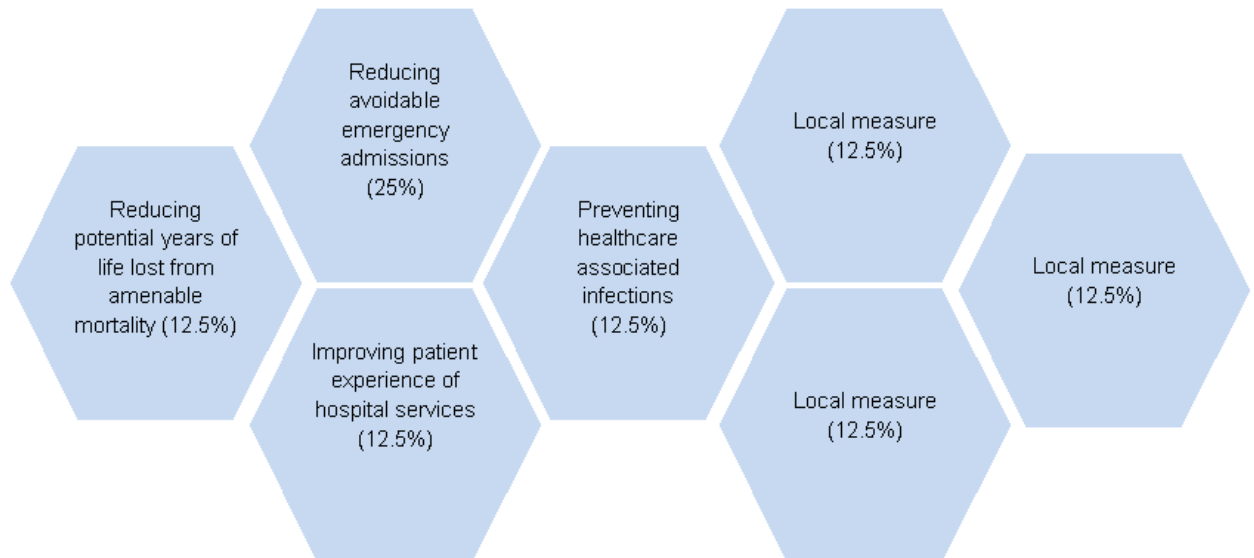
Reducing potential years of life lost from amenable mortality (12.5%)

Reducing avoidable emergency admissions (25%)

Improving patient experience of hospital services (12.5%)

Preventing healthcare associated infections (12.5%)

Local measure (12.5%)

Local measure (12.5%)

Local measure (12.5%)